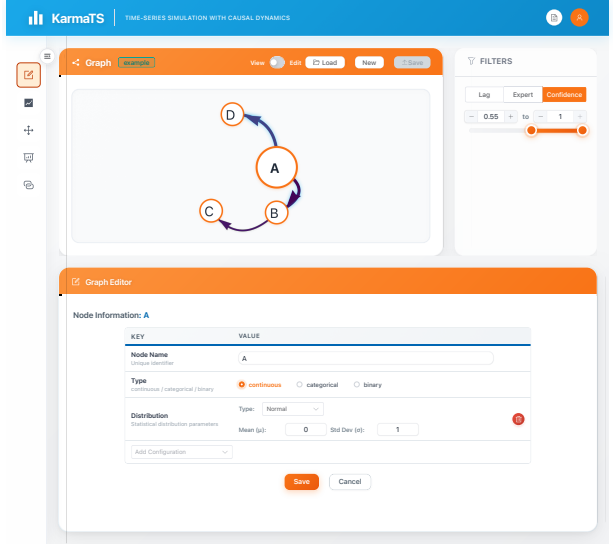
KarmaTS | TIME-SERIES SIMULATION WITH CAUSAL DYNAMICS

Graph example View Edit Load New Save

D

A

C B

FILTERS

Lag Expert Confidence

− 0.55 + to − 1 +

Graph Editor

Node Information: A

| KEY | VALUE |
|---|---|
| Node Name<br>Unique identifier | A |
| Type<br>continuous / categorical / binary | continuous categorical binary |
| Distribution<br>Statistical distribution parameters | Type: Normal<br>Mean (μ): 0 Std Dev (σ): 1 |
| Add Configuration | |

Save Cancel